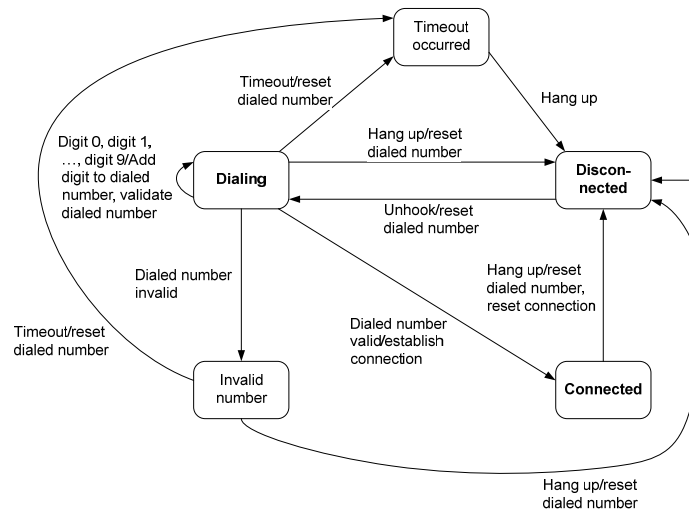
Timeout occurred

Timeout/reset dialed number

Hang up

Digit 0, digit 1, …, digit 9/Add digit to dialed number, validate dialed number

Dialing

Hang up/reset dialed number

Disconnected

Unhook/reset dialed number

Dialed number invalid

Hang up/reset dialed number, reset connection

Timeout/reset dialed number

Dialed number valid/establish connection

Invalid number

Connected

Hang up/reset dialed number